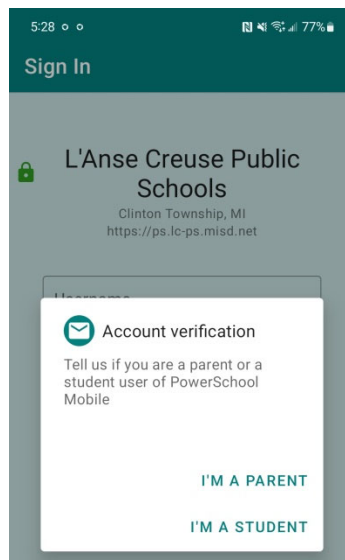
5:28

77%

Sign In

L'Anse Creuse Public Schools

Clinton Township, MI

https://ps.lc-ps.misd.net

Username

Account verification

Tell us if you are a parent or a student user of PowerSchool Mobile

I'M A PARENT

I'M A STUDENT